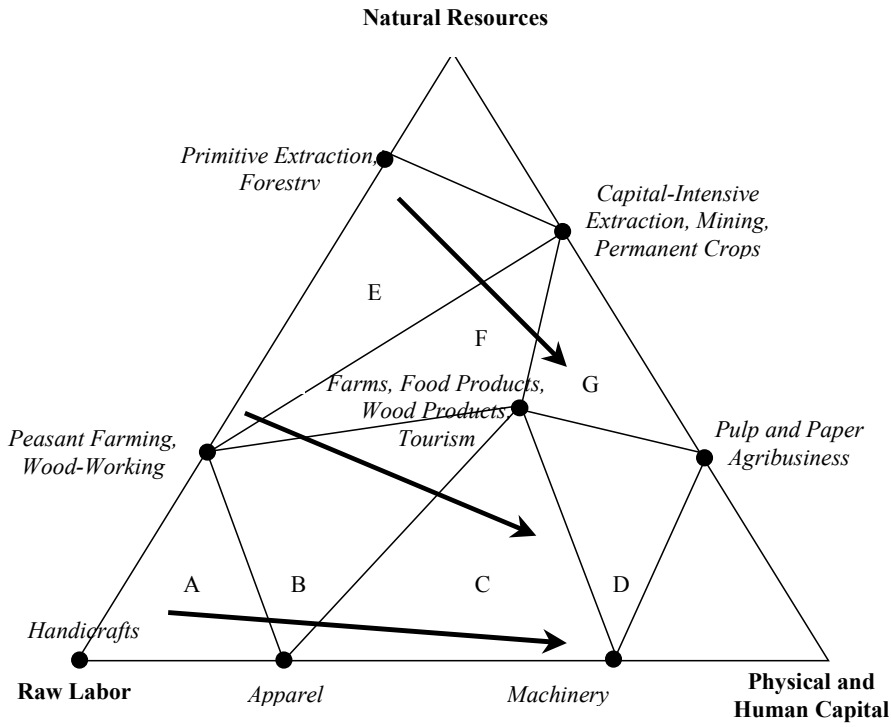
Natural Resources

Primitive Extraction, Forestry

Capital-Intensive Extraction, Mining, Permanent Crops

E

F

G

Farms, Food Products, Wood Products, Tourism

Peasant Farming, Wood-Working

Pulp and Paper Agribusiness

A

B

C

D

Handicrafts

Raw Labor

Apparel

Machinery

Physical and Human Capital